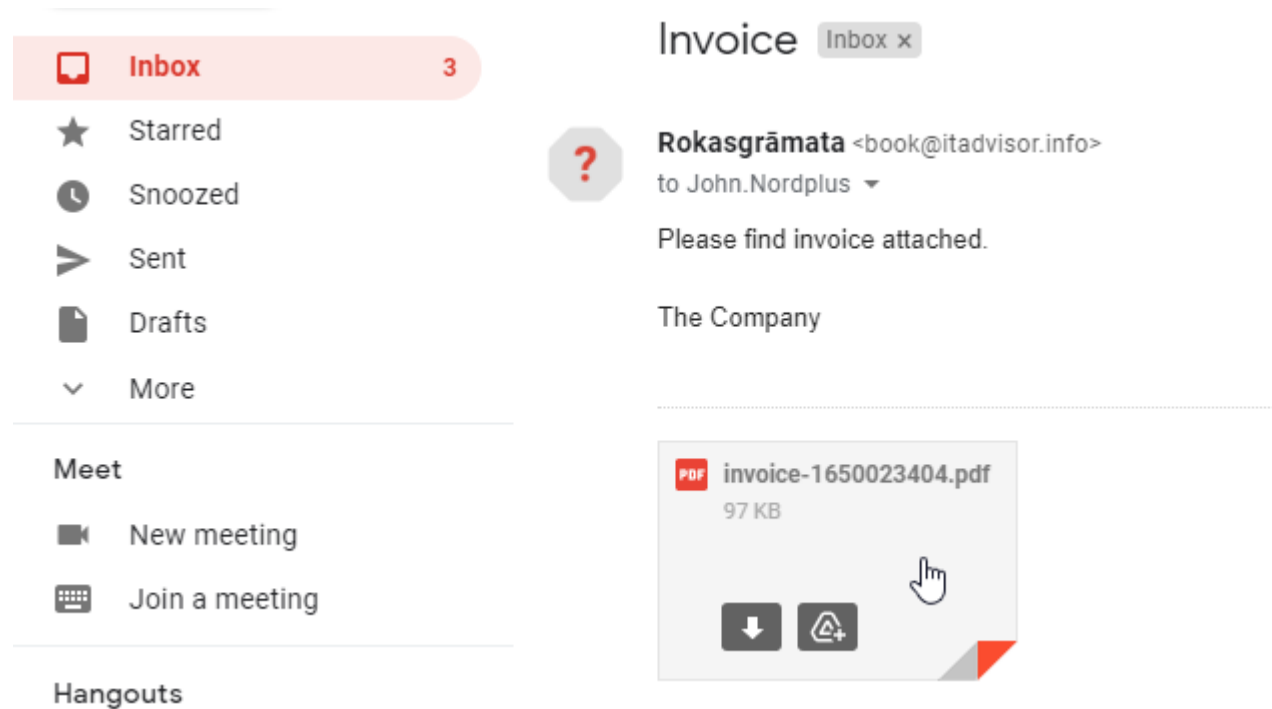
Inbox 3
Starred
Snoozed
Sent
Drafts
More

Meet
New meeting
Join a meeting

Hangouts

Invoice Inbox ×

?

Rokasgrāmata <book@itadvisor.info>
to John.Nordplus

Please find invoice attached.

The Company

PDF invoice-1650023404.pdf
97 KB